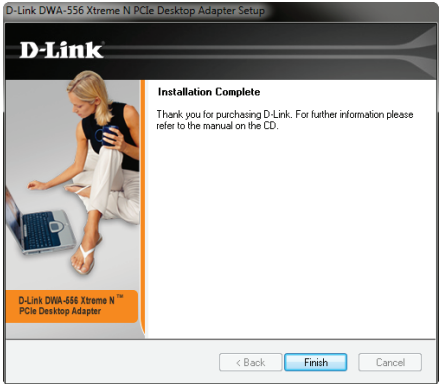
D-Link DWA-556 Xtreme N PCIe Desktop Adapter Setup

D-Link

Installation Complete

Thank you for purchasing D-Link. For further information please refer to the manual on the CD.

D-Link DWA-556 Xtreme N™ PCIe Desktop Adapter

< Back

Finish

Cancel